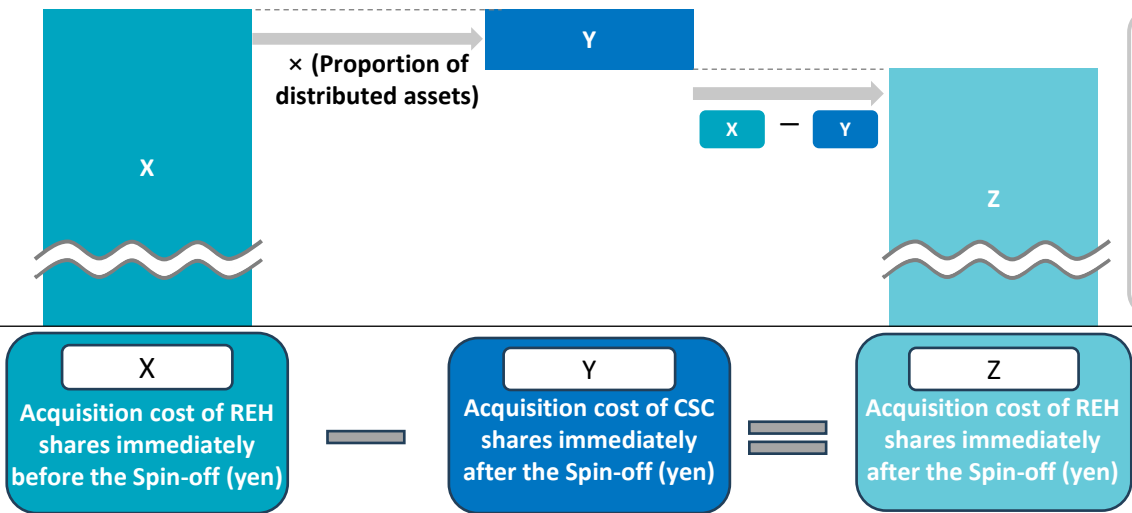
Y

× (Proportion of distributed assets)

X − Y

X

Z

X
Acquisition cost of REH shares immediately before the Spin-off (yen)

Y
Acquisition cost of CSC shares immediately after the Spin-off (yen)

Z
Acquisition cost of REH shares immediately after the Spin-off (yen)